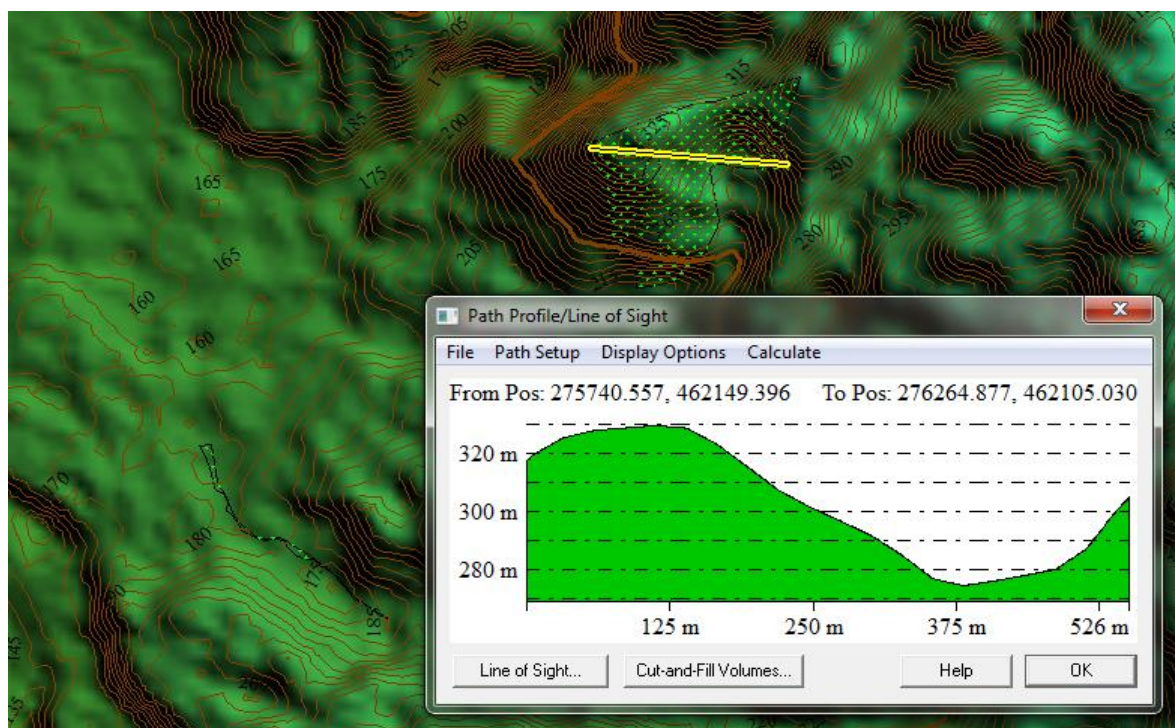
205
225
175
185
200
315
175
165
290
165
280
295
205
160
160
170
180
175
185
145

Path Profile/Line of Sight

File Path Setup Display Options Calculate

From Pos: 275740.557, 462149.396 To Pos: 276264.877, 462105.030

320 m
300 m
280 m

125 m 250 m 375 m 526 m

Line of Sight... Cut-and-Fill Volumes... Help OK